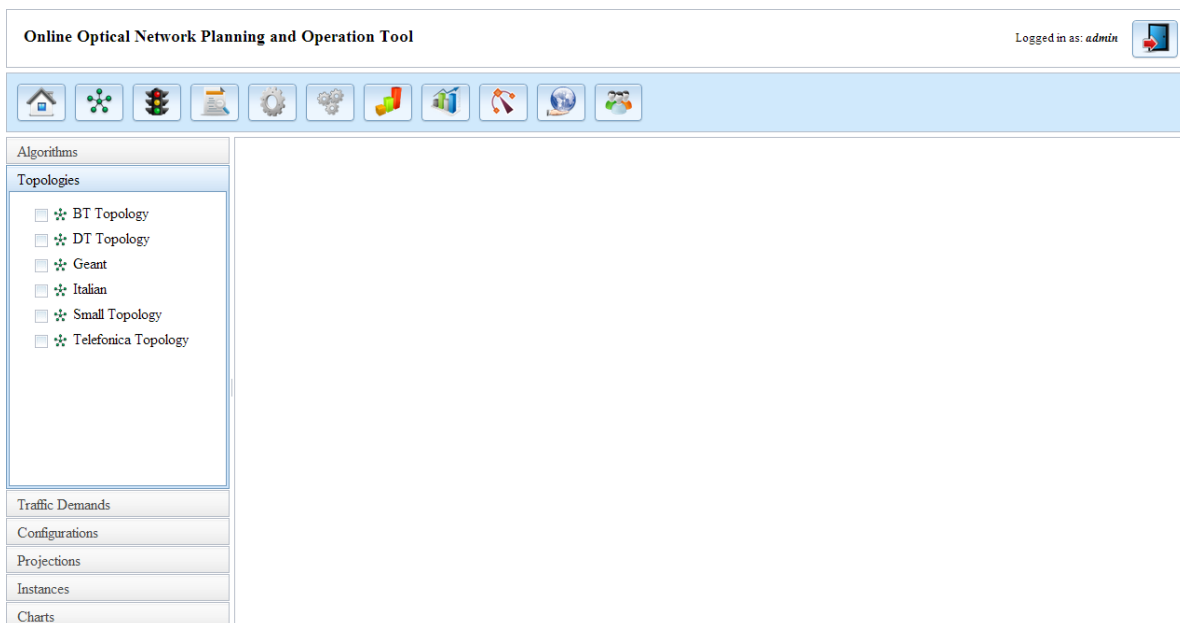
Online Optical Network Planning and Operation Tool

Logged in as: *admin*

Algorithms

Topologies

BT Topology
DT Topology
Geant
Italian
Small Topology
Telefonica Topology

Traffic Demands

Configurations

Projections

Instances

Charts